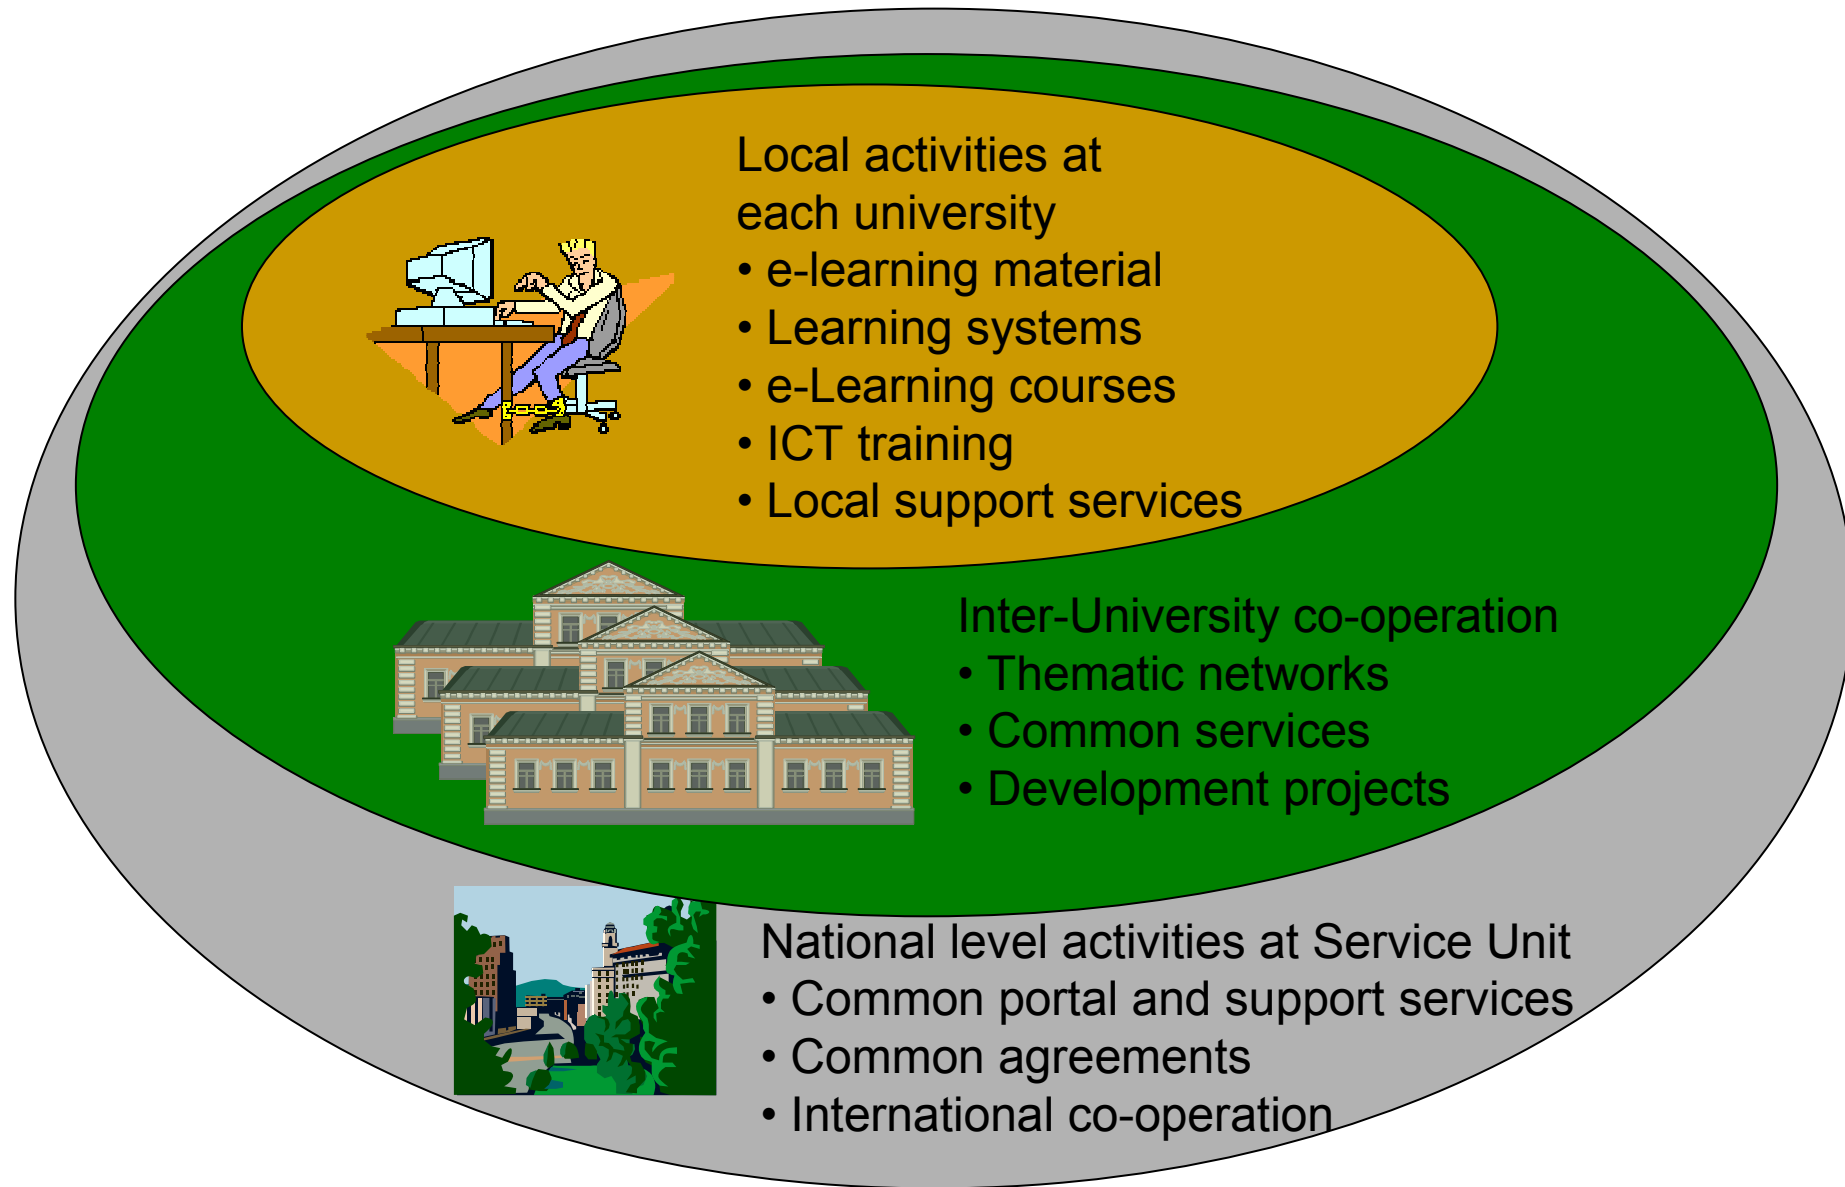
Local activities at each university
• e-learning material
• Learning systems
• e-Learning courses
• ICT training
• Local support services

Inter-University co-operation
• Thematic networks
• Common services
• Development projects

National level activities at Service Unit
• Common portal and support services
• Common agreements
• International co-operation